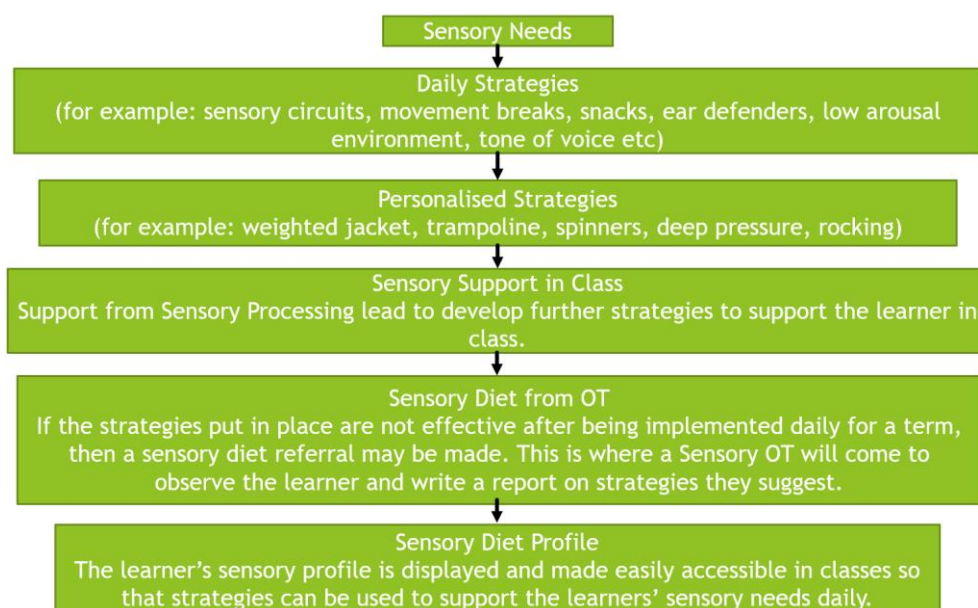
Sensory Needs

Daily Strategies
(for example: sensory circuits, movement breaks, snacks, ear defenders, low arousal environment, tone of voice etc)

Personalised Strategies
(for example: weighted jacket, trampoline, spinners, deep pressure, rocking)

Sensory Support in Class
Support from Sensory Processing lead to develop further strategies to support the learner in class.

Sensory Diet from OT
If the strategies put in place are not effective after being implemented daily for a term, then a sensory diet referral may be made. This is where a Sensory OT will come to observe the learner and write a report on strategies they suggest.

Sensory Diet Profile
The learner's sensory profile is displayed and made easily accessible in classes so that strategies can be used to support the learners' sensory needs daily.